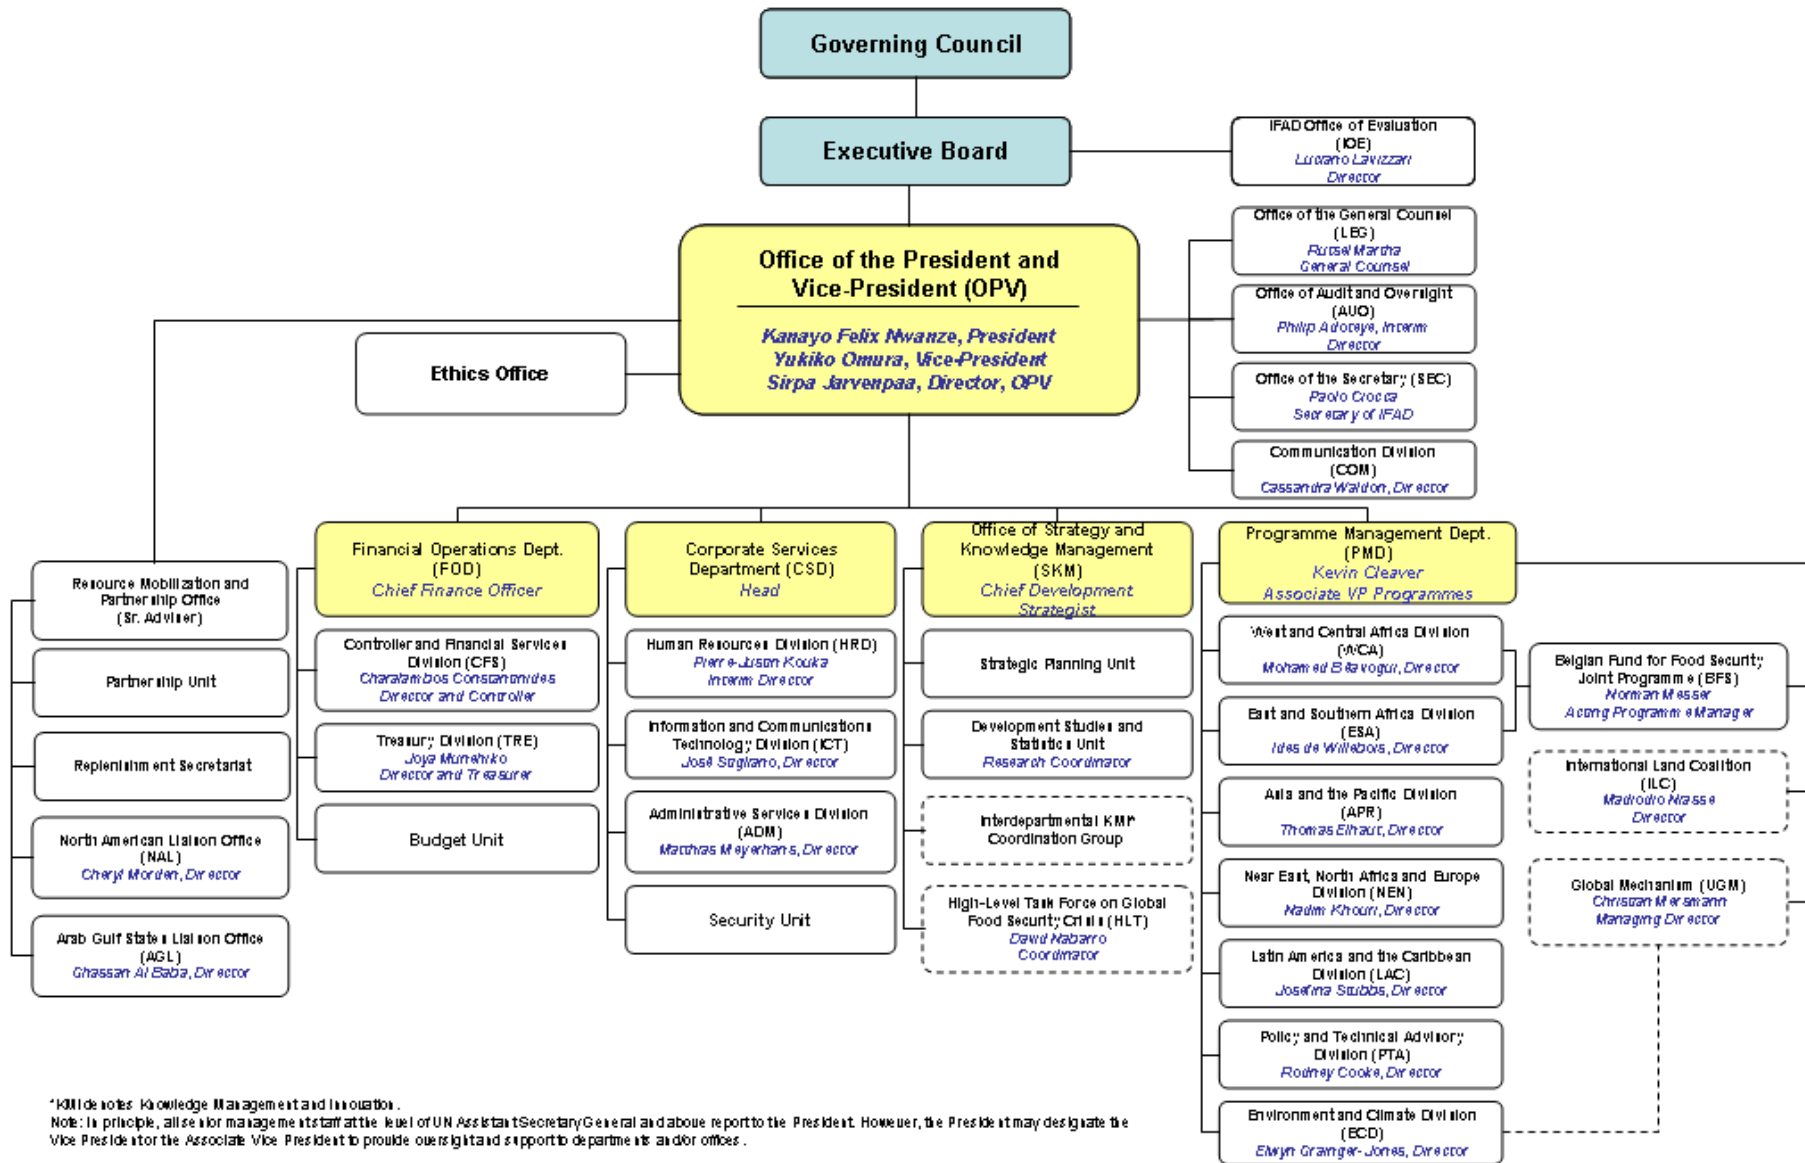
Governing Council

Executive Board

IFAD Office of Evaluation (IOE)
Luciano Lavizzari
Director

Office of the General Counsel (LEG)
Rutsel Martha
General Counsel

Office of Audit and Oversight (AUO)
Philip Adoreye, Interim Director

Office of the Secretary (SEC)
Paolo Ciocca
Secretary of IFAD

Communication Division (COM)
Cassandra Waldon, Director

Office of the President and Vice-President (OPV)
Kanayo Felix Nwanze, President
Yukiko Omura, Vice-President
Sirpa Jarvenpaa, Director, OPV

Ethics Office

Resource Mobilization and Partnership Office (Sr. Adviser)

Partnership Unit

Replenishment Secretariat

North American Liaison Office (NAL)
Cheryl Morden, Director

Arab Gulf States Liaison Office (AGL)
Ghassan Al Baba, Director

Financial Operations Dept. (FOD)
Chief Finance Officer

Controller and Financial Services Division (CFS)
Charalambos Constantinides
Director and Controller

Treasury Division (TRE)
Joya Mumehiko
Director and Treasurer

Budget Unit

Corporate Services Department (CSD)
Head

Human Resources Division (HRD)
Pierre-Juson Kouka
Interim Director

Information and Communications Technology Division (ICT)
José Stigliano, Director

Administrative Services Division (ADM)
Matthias Meyerhans, Director

Security Unit

Office of Strategy and Knowledge Management (SKM)
Chief Development Strategist

Strategic Planning Unit

Development Studies and Statistics Unit
Research Coordinator

Interdepartmental KM* Coordination Group

High-Level Task Force on Global Food Security Crisis (HLT)
David Nabarro
Coordinator

Programme Management Dept. (PMD)
Kevin Cleaver
Associate VP Programmes

West and Central Africa Division (WCA)
Mohamed Béavogui, Director

East and Southern Africa Division (ESA)
Ides de Willebois, Director

Asia and the Pacific Division (APR)
Thomas Elhaut, Director

Near East, North Africa and Europe Division (NEN)
Nadim Khouri, Director

Latin America and the Caribbean Division (LAC)
Josefina Stubbs, Director

Policy and Technical Advisory Division (PTA)
Rodney Cooke, Director

Environment and Climate Division (ECD)
Elwyn Grainger-Jones, Director

Belgian Fund for Food Security Joint Programme (BFS)
Norman Messer
Acting Programme Manager

International Land Coalition (ILC)
Madiodio Niasse
Director

Global Mechanism (UGM)
Christian Mersmann
Managing Director

*KM denotes Knowledge Management and Innovation.
Note: In principle, all senior management staff at the level of UN Assistant Secretary General and above report to the President. However, the President may designate the Vice President or the Associate Vice President to provide oversight and support to departments and/or offices.